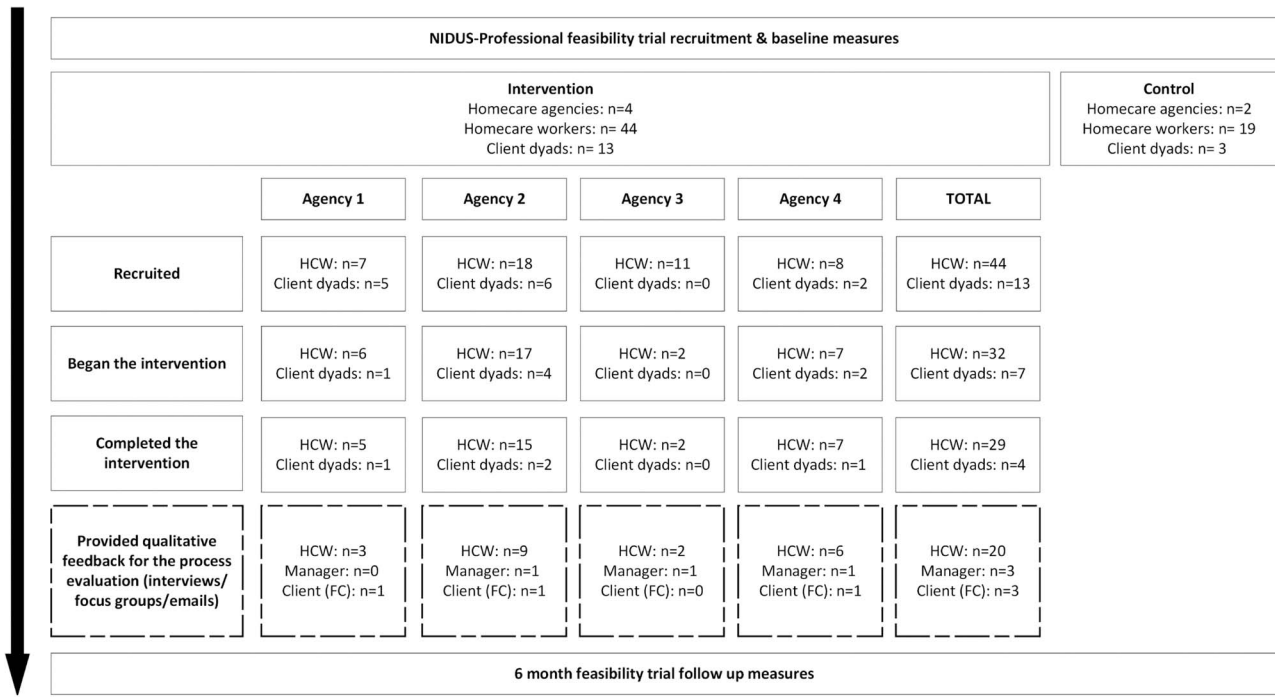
NIDUS-Professional feasibility trial recruitment & baseline measures

Intervention
Homecare agencies: n=4
Homecare workers: n= 44
Client dyads: n= 13

Control
Homecare agencies: n=2
Homecare workers: n= 19
Client dyads: n= 3

| | Agency 1 | Agency 2 | Agency 3 | Agency 4 | TOTAL |
|---|---|---|---|---|---|
| Recruited | HCW: n=7 Client dyads: n=5 | HCW: n=18 Client dyads: n=6 | HCW: n=11 Client dyads: n=0 | HCW: n=8 Client dyads: n=2 | HCW: n=44 Client dyads: n=13 |
| Began the intervention | HCW: n=6 Client dyads: n=1 | HCW: n=17 Client dyads: n=4 | HCW: n=2 Client dyads: n=0 | HCW: n=7 Client dyads: n=2 | HCW: n=32 Client dyads: n=7 |
| Completed the intervention | HCW: n=5 Client dyads: n=1 | HCW: n=15 Client dyads: n=2 | HCW: n=2 Client dyads: n=0 | HCW: n=7 Client dyads: n=1 | HCW: n=29 Client dyads: n=4 |
| Provided qualitative feedback for the process evaluation (interviews/ focus groups/emails) | HCW: n=3 Manager: n=0 Client (FC): n=1 | HCW: n=9 Manager: n=1 Client (FC): n=1 | HCW: n=2 Manager: n=1 Client (FC): n=0 | HCW: n=6 Manager: n=1 Client (FC): n=1 | HCW: n=20 Manager: n=3 Client (FC): n=3 |

6 month feasibility trial follow up measures